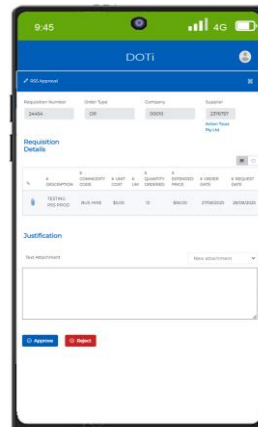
9:45

4G

DOTi

ROS Approval

Requisition Number
24484

Order Type
OR

Company
00010

Supplier
2316797

Action Texas
Pty Ltd

Requisition Details

| | DESCRIPTION | COMMODITY CODE | UNIT COST | UM | QUANTITY ORDERED | EXTENDED PRICE | ORDER DATE | REQUEST DATE |
|---|---|---|---|---|---|---|---|---|
| | TESTING ROS PROD | BUS HIRE | $5.00 | | 12 | $60.00 | 27/08/2021 | 28/08/2021 |

Justification

Text Attachment

New attachment

Approve

Reject